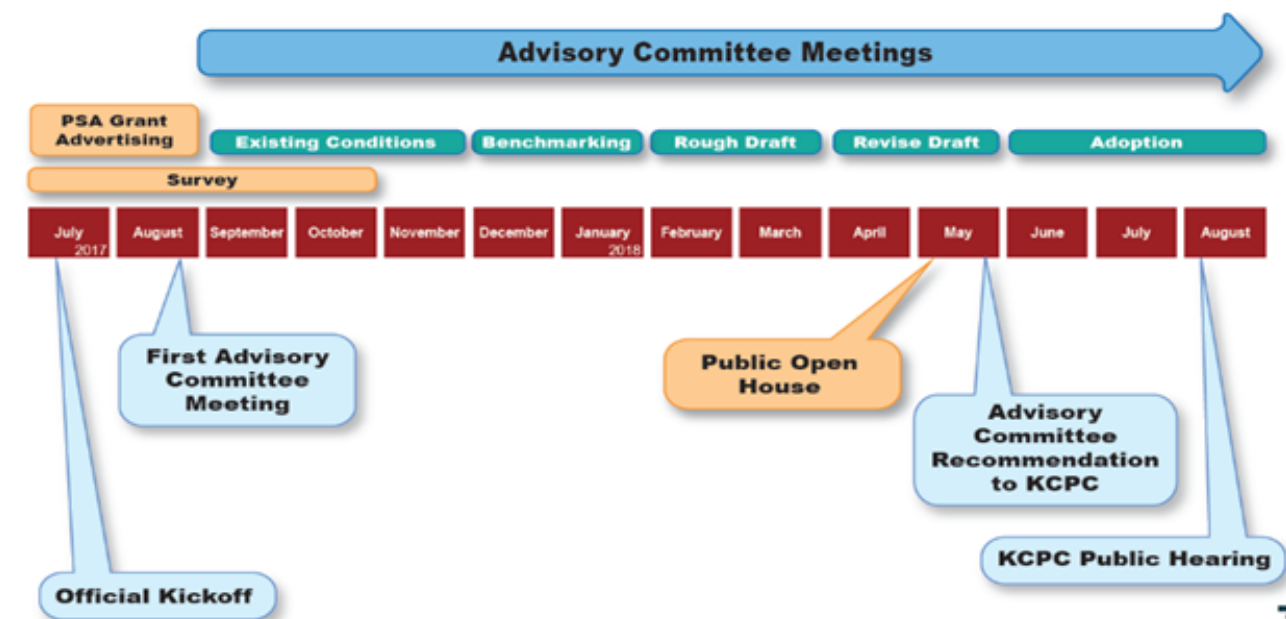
Advisory Committee Meetings

PSA Grant Advertising

Existing Conditions

Benchmarking

Rough Draft

Revise Draft

Adoption

Survey

July 2017

August

September

October

November

December

January 2018

February

March

April

May

June

July

August

First Advisory Committee Meeting

Public Open House

Advisory Committee Recommendation to KCPC

KCPC Public Hearing

Official Kickoff